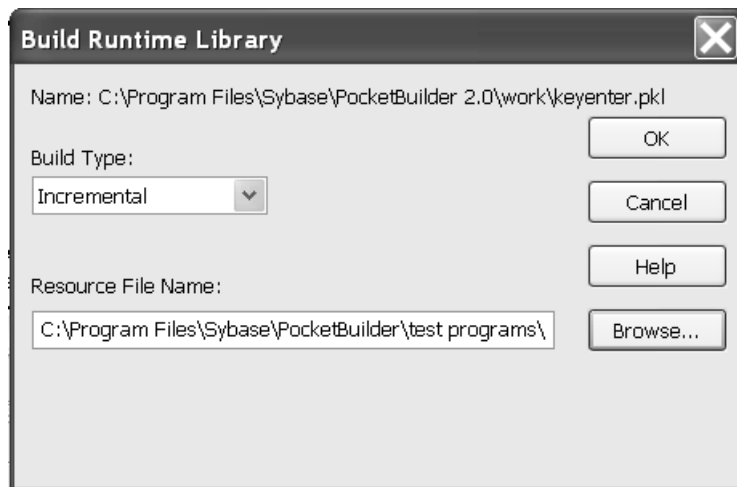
Build Runtime Library

Name: C:\Program Files\Sybase\PocketBuilder 2.0\work\keyenter.pkl

OK

Build Type:

Incremental

Cancel

Help

Resource File Name:

C:\Program Files\Sybase\PocketBuilder\test programs\

Browse...